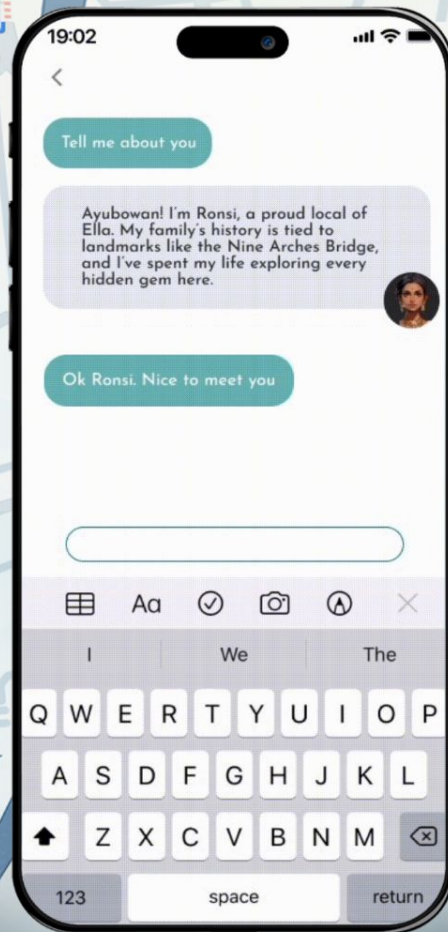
19:02

<

Tell me about you

Ayubowan! I'm Ronsi, a proud local of Ella. My family's history is tied to landmarks like the Nine Arches Bridge, and I've spent my life exploring every hidden gem here.

Ok Ronsi. Nice to meet you

Aa

I We The

Q W E R T Y U I O P
A S D F G H J K L
Z X C V B N M
123 space return